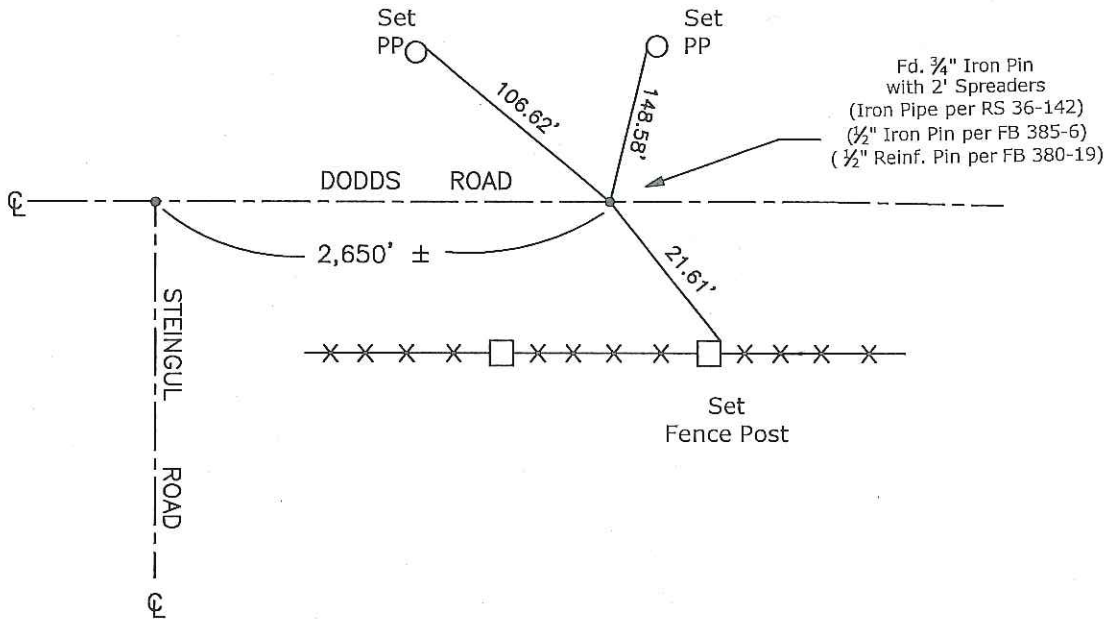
Set
PP

Set
PP

Fd. $\frac{3}{4}$" Iron Pin
with 2' Spreaders
(Iron Pipe per RS 36-142)
($\frac{1}{2}$" Iron Pin per FB 385-6)
($\frac{1}{2}$" Reinf. Pin per FB 380-19)

106.62'

148.58'

℄

DODDS ROAD

2,650' ±

21.61'

STEINGUL ROAD

Set
Fence Post

℄